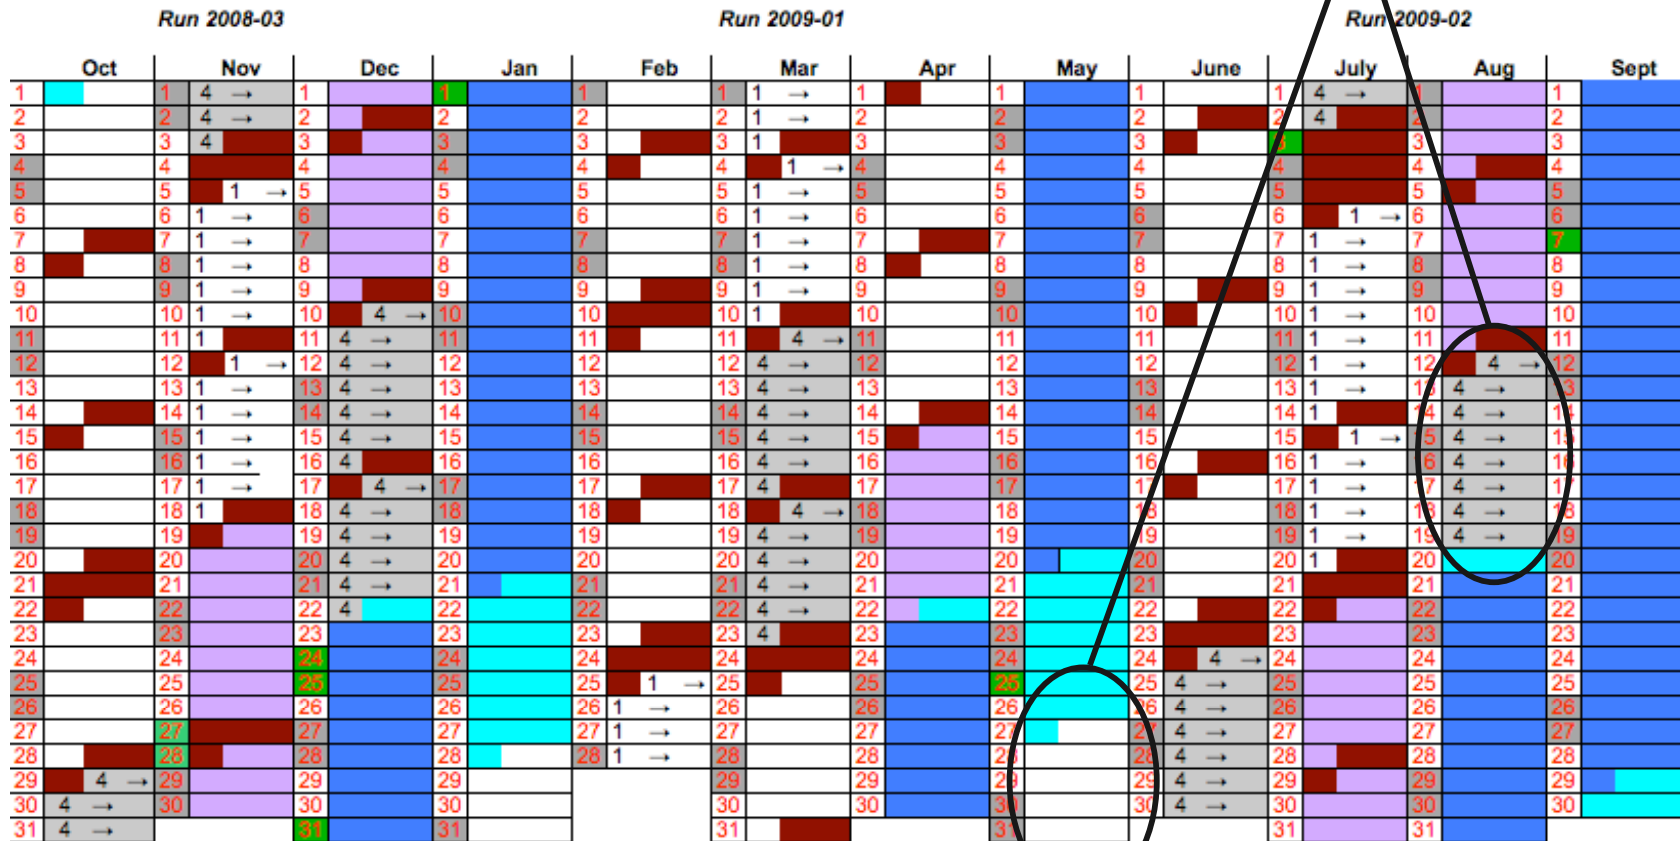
Run 2008-03

Run 2009-01

Run 2009-02

| Oct | Nov | Dec | Jan | Feb | Mar | Apr | May | June | July | Aug | Sept |
|---|---|---|---|---|---|---|---|---|---|---|---|
| 1 | 1 4 → | 1 | 1 | 1 | 1 1 → | 1 | 1 | 1 | 1 4 → | 1 | 1 |
| 2 | 2 4 → | 2 | 2 | 2 | 2 1 → | 2 | 2 | 2 | 2 4 | 2 | 2 |
| 3 | 3 4 | 3 | 3 | 3 | 3 1 | 3 | 3 | 3 | 3 | 3 | 3 |
| 4 | 4 | 4 | 4 | 4 | 4 1 → | 4 | 4 | 4 | 4 | 4 | 4 |
| 5 | 5 1 → | 5 | 5 | 5 | 5 1 → | 5 | 5 | 5 | 5 | 5 | 5 |
| 6 | 6 1 → | 6 | 6 | 6 | 6 1 → | 6 | 6 | 6 | 6 1 → | 6 | 6 |
| 7 | 7 1 → | 7 | 7 | 7 | 7 1 → | 7 | 7 | 7 | 7 1 → | 7 | 7 |
| 8 | 8 1 → | 8 | 8 | 8 | 8 1 → | 8 | 8 | 8 | 8 1 → | 8 | 8 |
| 9 | 9 1 → | 9 | 9 | 9 | 9 1 → | 9 | 9 | 9 | 9 1 → | 9 | 9 |
| 10 | 10 1 → | 10 4 → | 10 | 10 | 10 1 | 10 | 10 | 10 | 10 1 → | 10 | 10 |
| 11 | 11 1 | 11 4 → | 11 | 11 | 11 4 → | 11 | 11 | 11 | 11 1 → | 11 | 11 |
| 12 | 12 1 → | 12 4 → | 12 | 12 | 12 4 → | 12 | 12 | 12 | 12 1 → | 12 4 → | 12 |
| 13 | 13 1 → | 13 4 → | 13 | 13 | 13 4 → | 13 | 13 | 13 | 13 1 → | 13 4 → | 13 |
| 14 | 14 1 → | 14 4 → | 14 | 14 | 14 4 → | 14 | 14 | 14 | 14 1 | 14 4 → | 14 |
| 15 | 15 1 → | 15 4 → | 15 | 15 | 15 4 → | 15 | 15 | 15 | 15 1 → | 15 4 → | 15 |
| 16 | 16 1 → | 16 4 | 16 | 16 | 16 4 → | 16 | 16 | 16 | 16 1 → | 16 4 → | 16 |
| 17 | 17 1 → | 17 4 → | 17 | 17 | 17 4 | 17 | 17 | 17 | 17 1 → | 17 4 → | 17 |
| 18 | 18 1 | 18 4 → | 18 | 18 | 18 4 → | 18 | 18 | 18 | 18 1 → | 18 4 → | 18 |
| 19 | 19 | 19 4 → | 19 | 19 | 19 4 → | 19 | 19 | 19 | 19 1 → | 19 4 → | 19 |
| 20 | 20 | 20 4 → | 20 | 20 | 20 4 → | 20 | 20 | 20 | 20 1 | 20 | 20 |
| 21 | 21 | 21 4 → | 21 | 21 | 21 4 → | 21 | 21 | 21 | 21 | 21 | 21 |
| 22 | 22 | 22 4 | 22 | 22 | 22 4 → | 22 | 22 | 22 | 22 | 22 | 22 |
| 23 | 23 | 23 | 23 | 23 | 23 4 | 23 | 23 | 23 | 23 | 23 | 23 |
| 24 | 24 | 24 | 24 | 24 | 24 | 24 | 24 | 24 4 → | 24 | 24 | 24 |
| 25 | 25 | 25 | 25 | 25 1 → | 25 | 25 | 25 | 25 4 → | 25 | 25 | 25 |
| 26 | 26 | 26 | 26 | 26 1 → | 26 | 26 | 26 | 26 4 → | 26 | 26 | 26 |
| 27 | 27 | 27 | 27 | 27 1 → | 27 | 27 | 27 | 27 4 → | 27 | 27 | 27 |
| 28 | 28 | 28 | 28 | 28 1 → | 28 | 28 | 28 | 28 4 → | 28 | 28 | 28 |
| 29 4 → | 29 | 29 | 29 | | 29 | 29 | 29 | 29 4 → | 29 | 29 | 29 |
| 30 4 → | 30 | 30 | 30 | | 30 | 30 | 30 | 30 4 → | 30 | 30 | 30 |
| 31 4 → | | 31 | 31 | | 31 | | 31 | | 31 | 31 | |